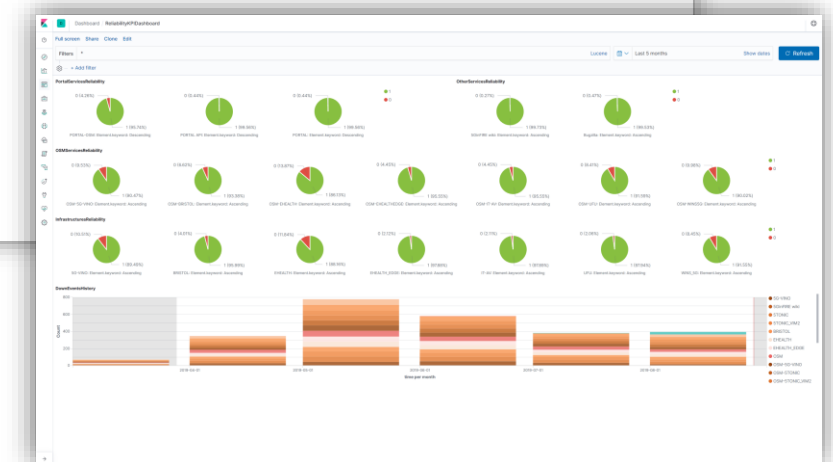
Dashboard / ReliabilityKPIDashboard

Full screen Share Clone Edit

Filters

Lucene

Last 5 months

Show dates

Refresh

+ Add filter

PortalServicesReliability

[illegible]

PORTAL-OSM Element.keyword: Descending

PORTAL-API Element.keyword: Descending

PORTAL- Element.keyword: Descending

1

0

OtherServicesReliability

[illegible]

Bugzilla Element.keyword: Ascending

1

0

OSMServicesReliability

1

0

InfrastructureReliability

BRISTOL Element.keyword: Ascending

5GVINNI_DC Element.keyword: Ascending

1

0

DownEventsHistory

800

600

400

200

0

Count

2018-04-01

2018-05-01

2018-06-01

2018-07-01

2018-08-01

time per month

5G-VINNI

5GinFIRE wiki

5TONIC

5TONIC_VIM2

BRISTOL

EHEALTH

EHEALTH_EDGE

OSM

OSM-5G-VINNI

OSM-5TONIC

OSM-5TONIC_VIM2